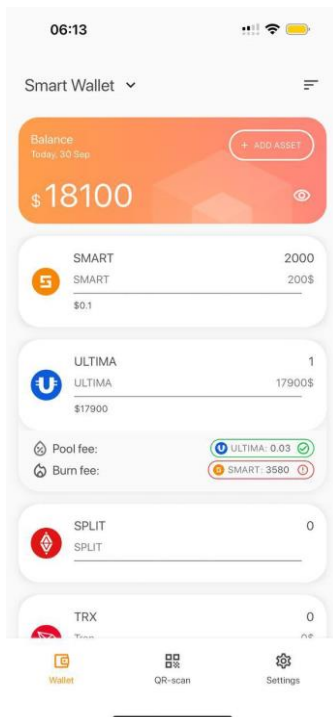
06:13

Smart Wallet

Balance
Today, 30 Sep

+ ADD ASSET

$ 18100

SMART 2000
SMART 200$
$0.1

ULTIMA 1
ULTIMA 17900$
$17900

Pool fee: ULTIMA: 0.03
Burn fee: SMART: 3580

SPLIT 0
SPLIT

TRX 0
Tron 0$

Wallet
QR-scan
Settings